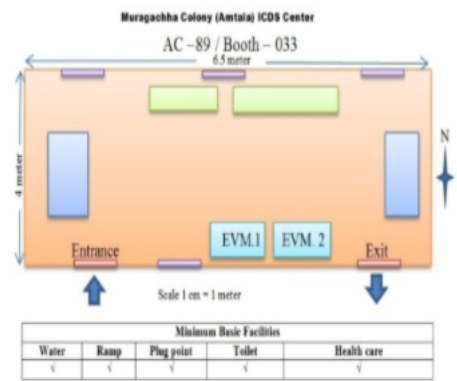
Muragachha Colony (Amtala) ICDS Center

AC –89 / Booth – 033

6.5 meter

4 meter

N

EVM.1

EVM. 2

Entrance

Exit

Scale 1 cm = 1 meter

| Minimum Basic Facilities | | | | |
|---|---|---|---|---|
| Water | Ramp | Plug point | Toilet | Health care |
| √ | √ | √ | √ | √ |